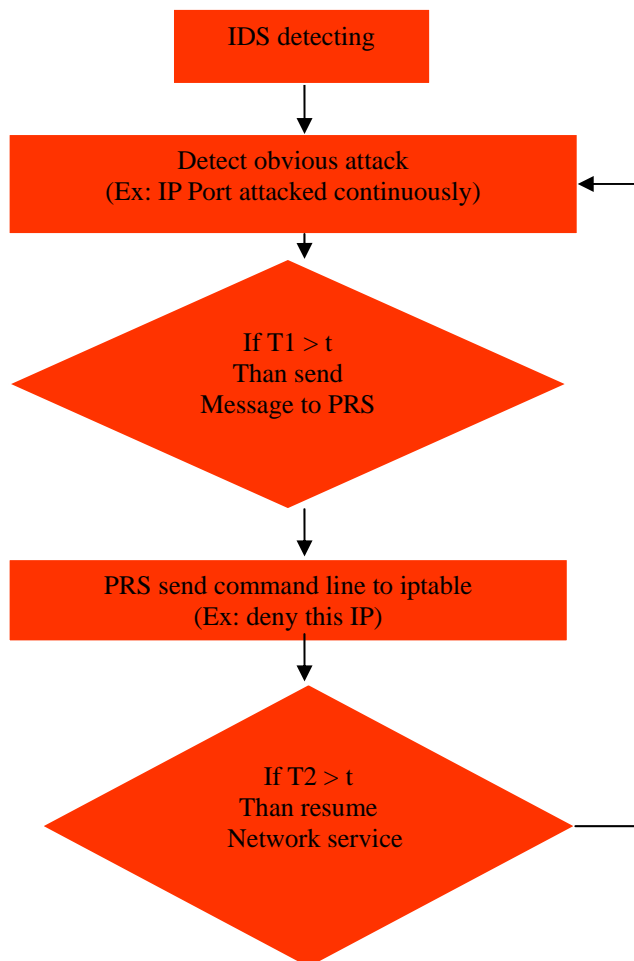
IDS detecting

Detect obvious attack
(Ex: IP Port attacked continuously)

If T1 > t
Than send
Message to PRS

PRS send command line to iptable
(Ex: deny this IP)

If T2 > t
Than resume
Network service